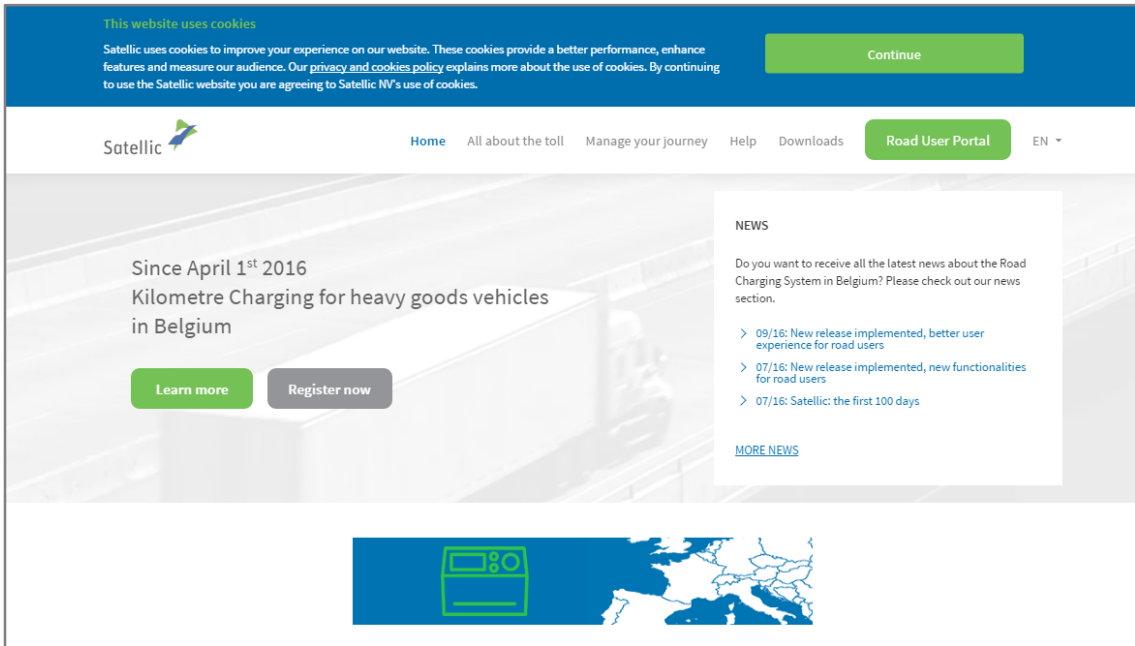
This website uses cookies

Satellic uses cookies to improve your experience on our website. These cookies provide a better performance, enhance features and measure our audience. Our privacy and cookies policy explains more about the use of cookies. By continuing to use the Satellic website you are agreeing to Satellic NV's use of cookies.

Continue

Satellic

Home All about the toll Manage your journey Help Downloads Road User Portal EN

Since April $1^{st}$ 2016
Kilometre Charging for heavy goods vehicles in Belgium

Learn more Register now

NEWS

Do you want to receive all the latest news about the Road Charging System in Belgium? Please check out our news section.

09/16: New release implemented, better user experience for road users

07/16: New release implemented, new functionalities for road users

07/16: Satellic: the first 100 days

MORE NEWS